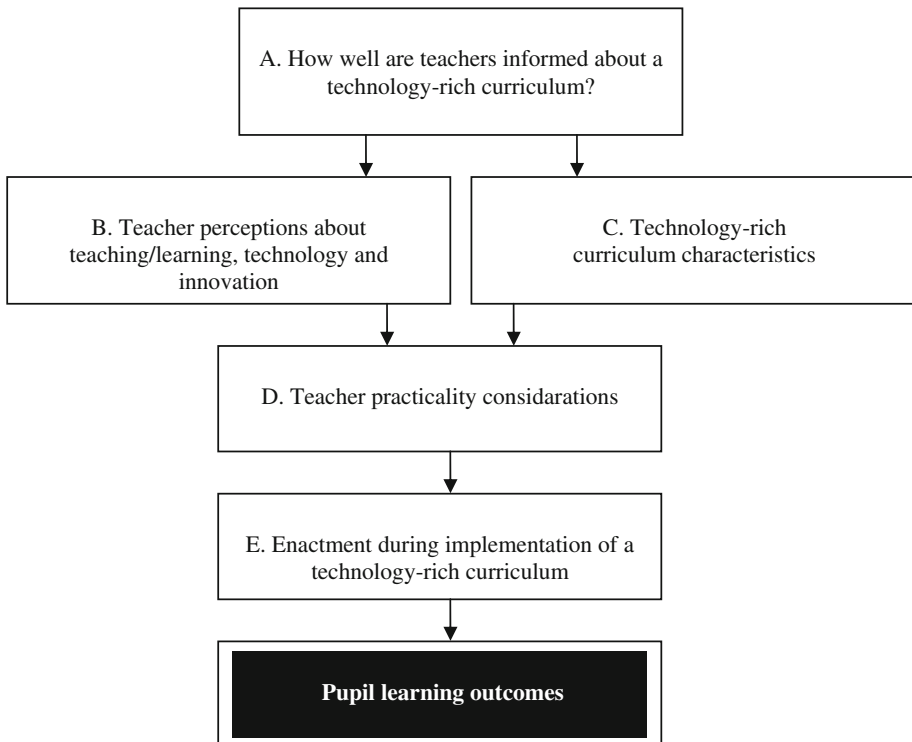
A. How well are teachers informed about a technology-rich curriculum?

B. Teacher perceptions about teaching/learning, technology and innovation

C. Technology-rich curriculum characteristics

D. Teacher practicality considarations

E. Enactment during implementation of a technology-rich curriculum

Pupil learning outcomes